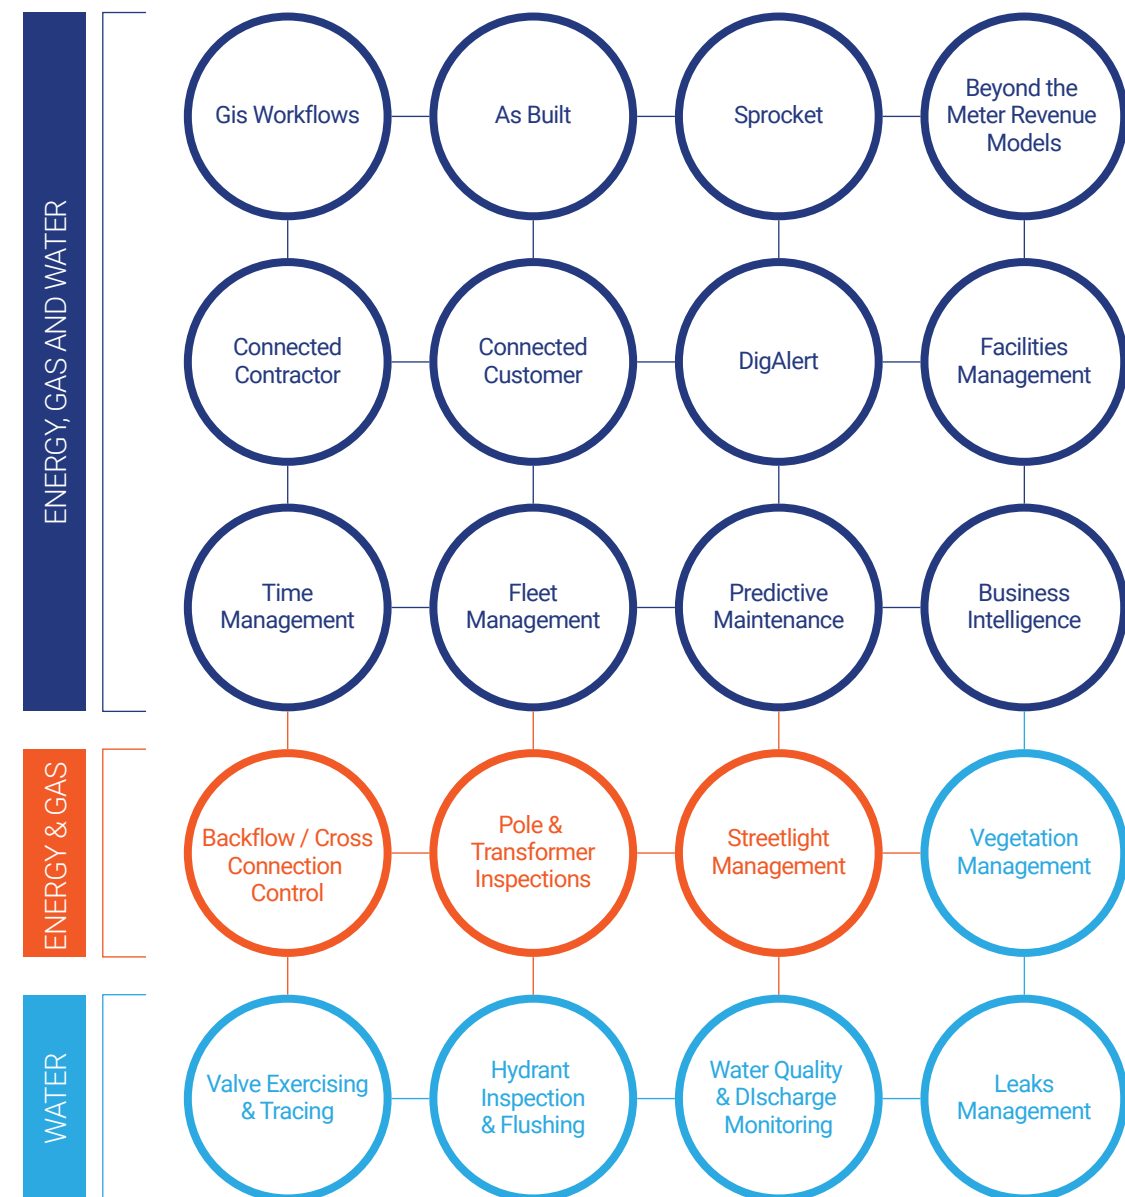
ENERGY, GAS AND WATER

Gis Workflows

As Built

Sprocket

Beyond the Meter Revenue Models

Connected Contractor

Connected Customer

DigAlert

Facilities Management

Time Management

Fleet Management

Predictive Maintenance

Business Intelligence

ENERGY & GAS

Backflow / Cross Connection Control

Pole & Transformer Inspections

Streetlight Management

Vegetation Management

WATER

Valve Exercising & Tracing

Hydrant Inspection & Flushing

Water Quality & DIscharge Monitoring

Leaks Management